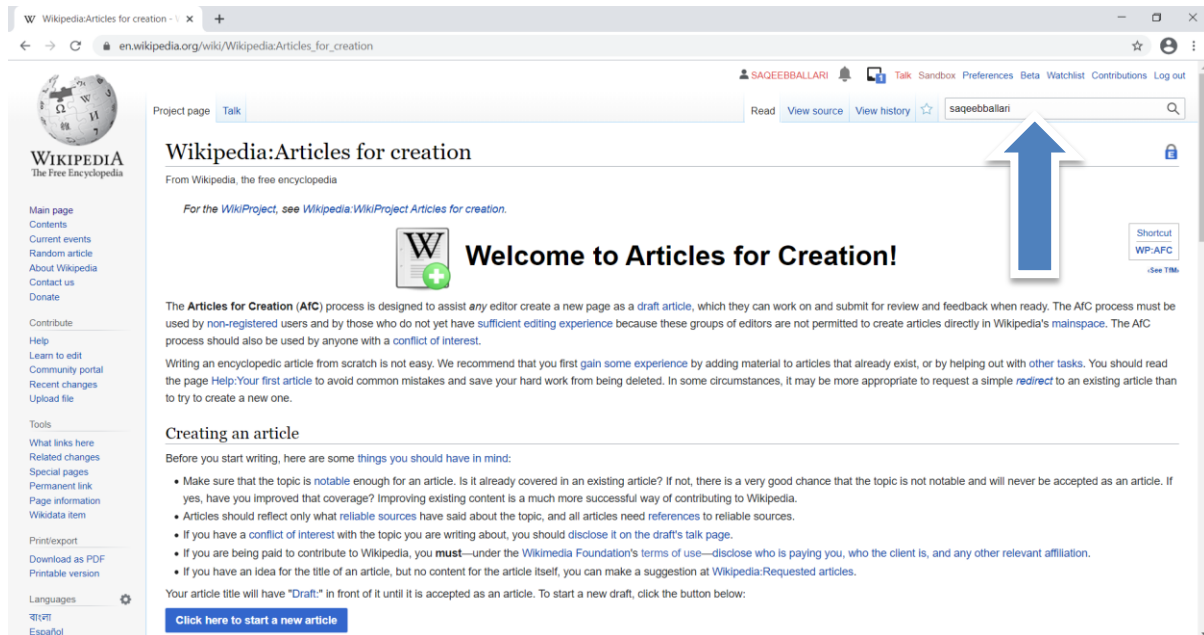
Wikipedia:Articles for creation - W ×
+
en.wikipedia.org/wiki/Wikipedia:Articles_for_creation

SAQEEBBALLARI Talk Sandbox Preferences Beta Watchlist Contributions Log out

WIKIPEDIA
The Free Encyclopedia

Project page Talk
Read View source View history
saqeebballari

Main page
Contents
Current events
Random article
About Wikipedia
Contact us
Donate

Contribute
Help
Learn to edit
Community portal
Recent changes
Upload file

Tools
What links here
Related changes
Special pages
Permanent link
Page information
Wikidata item

Print/export
Download as PDF
Printable version

Languages
বাংলা
Español

Wikipedia:Articles for creation

From Wikipedia, the free encyclopedia

For the WikiProject, see Wikipedia:WikiProject Articles for creation.

Shortcut
WP:AFC
‹See TfM›

Welcome to Articles for Creation!

The Articles for Creation (AfC) process is designed to assist any editor create a new page as a draft article, which they can work on and submit for review and feedback when ready. The AfC process must be used by non-registered users and by those who do not yet have sufficient editing experience because these groups of editors are not permitted to create articles directly in Wikipedia's mainspace. The AfC process should also be used by anyone with a conflict of interest.

Writing an encyclopedic article from scratch is not easy. We recommend that you first gain some experience by adding material to articles that already exist, or by helping out with other tasks. You should read the page Help:Your first article to avoid common mistakes and save your hard work from being deleted. In some circumstances, it may be more appropriate to request a simple redirect to an existing article than to try to create a new one.

Creating an article

Before you start writing, here are some things you should have in mind:

• Make sure that the topic is notable enough for an article. Is it already covered in an existing article? If not, there is a very good chance that the topic is not notable and will never be accepted as an article. If yes, have you improved that coverage? Improving existing content is a much more successful way of contributing to Wikipedia.
• Articles should reflect only what reliable sources have said about the topic, and all articles need references to reliable sources.
• If you have a conflict of interest with the topic you are writing about, you should disclose it on the draft's talk page.
• If you are being paid to contribute to Wikipedia, you must—under the Wikimedia Foundation's terms of use—disclose who is paying you, who the client is, and any other relevant affiliation.
• If you have an idea for the title of an article, but no content for the article itself, you can make a suggestion at Wikipedia:Requested articles.

Your article title will have "Draft:" in front of it until it is accepted as an article. To start a new draft, click the button below:

Click here to start a new article